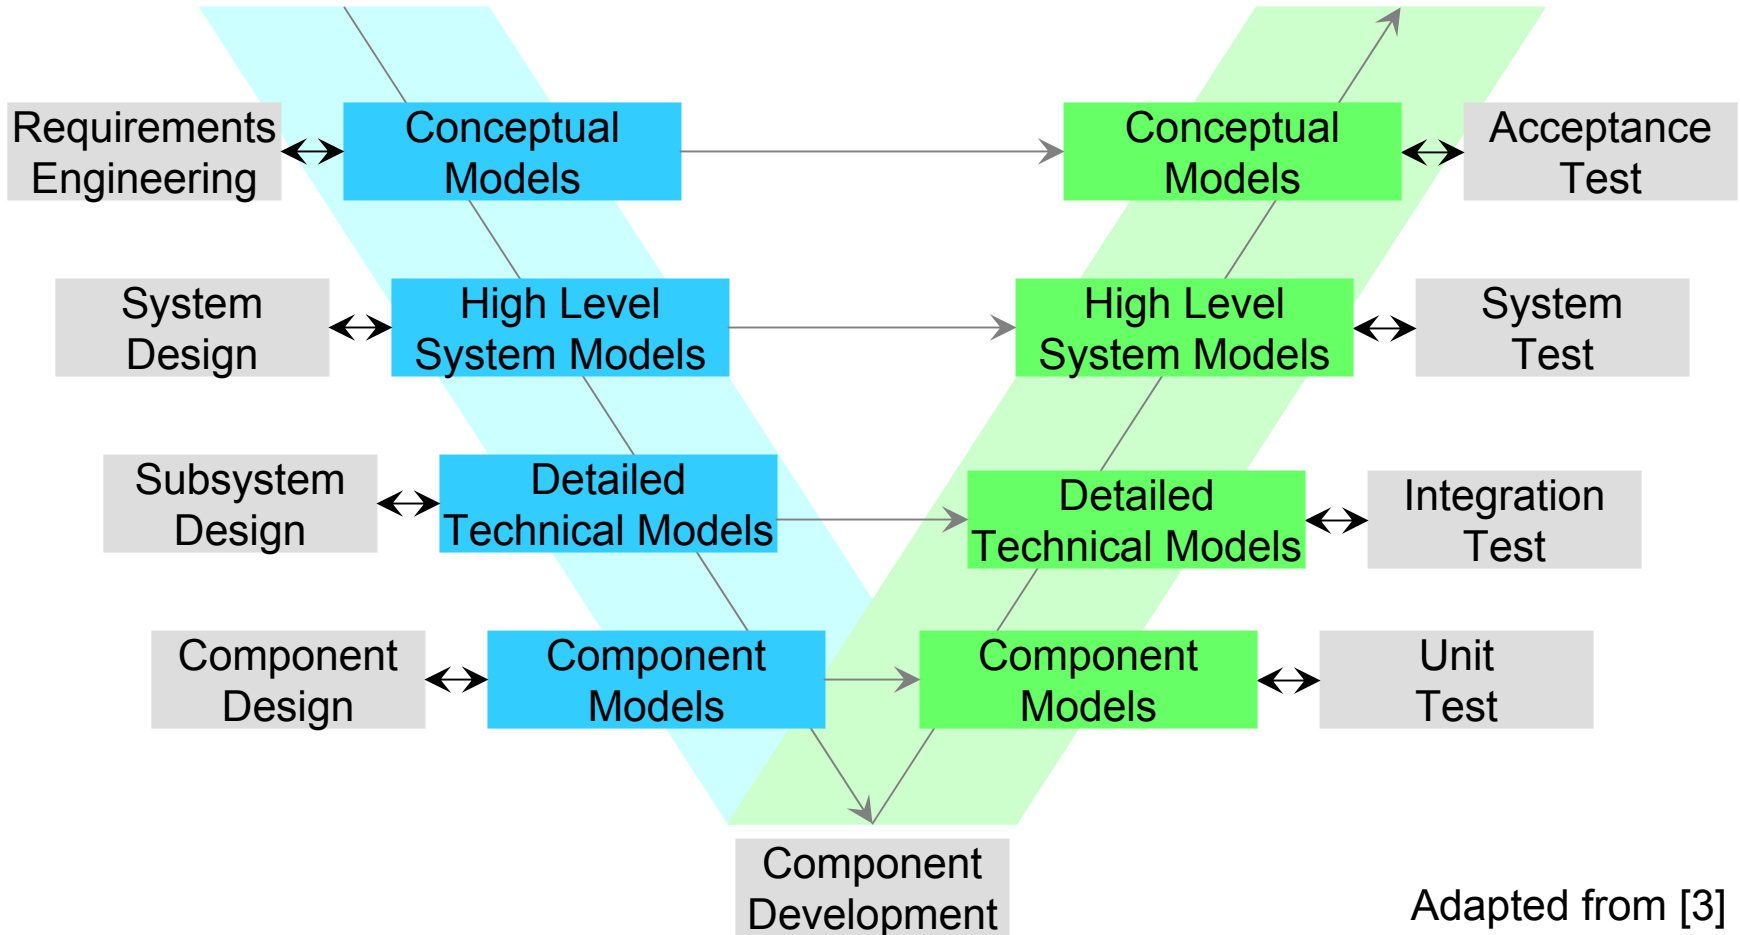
Requirements Engineering

Conceptual Models

Conceptual Models

Acceptance Test

System Design

High Level System Models

High Level System Models

System Test

Subsystem Design

Detailed Technical Models

Detailed Technical Models

Integration Test

Component Design

Component Models

Component Models

Unit Test

Component Development

Adapted from [3]